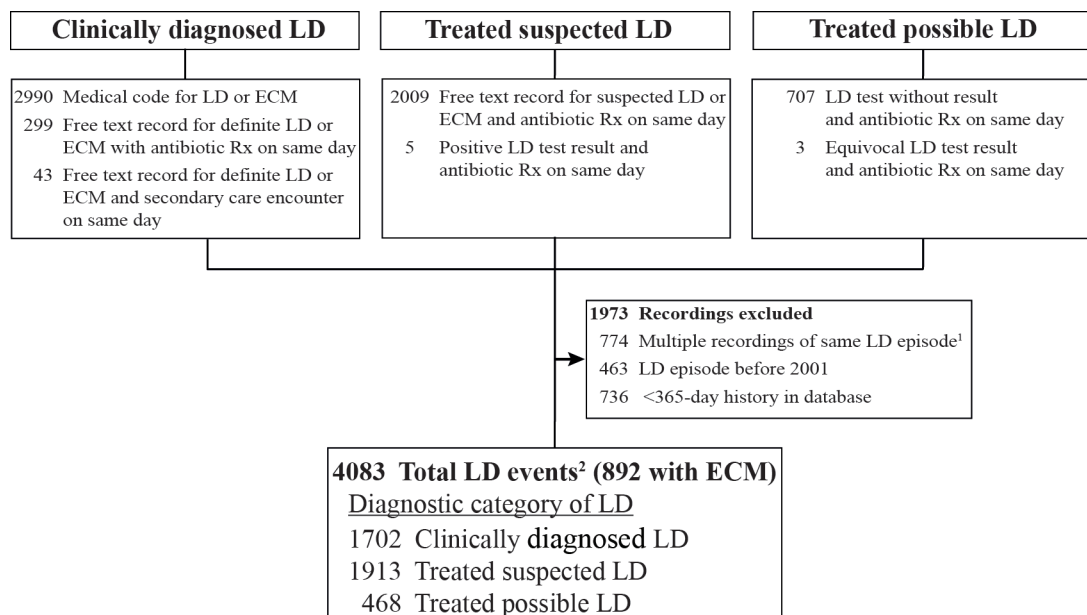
Clinically diagnosed LD

2990 Medical code for LD or ECM
299 Free text record for definite LD or ECM with antibiotic Rx on same day
43 Free text record for definite LD or ECM and secondary care encounter on same day

Treated suspected LD

2009 Free text record for suspected LD or ECM and antibiotic Rx on same day
5 Positive LD test result and antibiotic Rx on same day

Treated possible LD

707 LD test without result and antibiotic Rx on same day
3 Equivocal LD test result and antibiotic Rx on same day

1973 Recordings excluded
774 Multiple recordings of same LD episode$^1$
463 LD episode before 2001
736 <365-day history in database

4083 Total LD events$^2$ (892 with ECM)
Diagnostic category of LD
1702 Clinically diagnosed LD
1913 Treated suspected LD
468 Treated possible LD